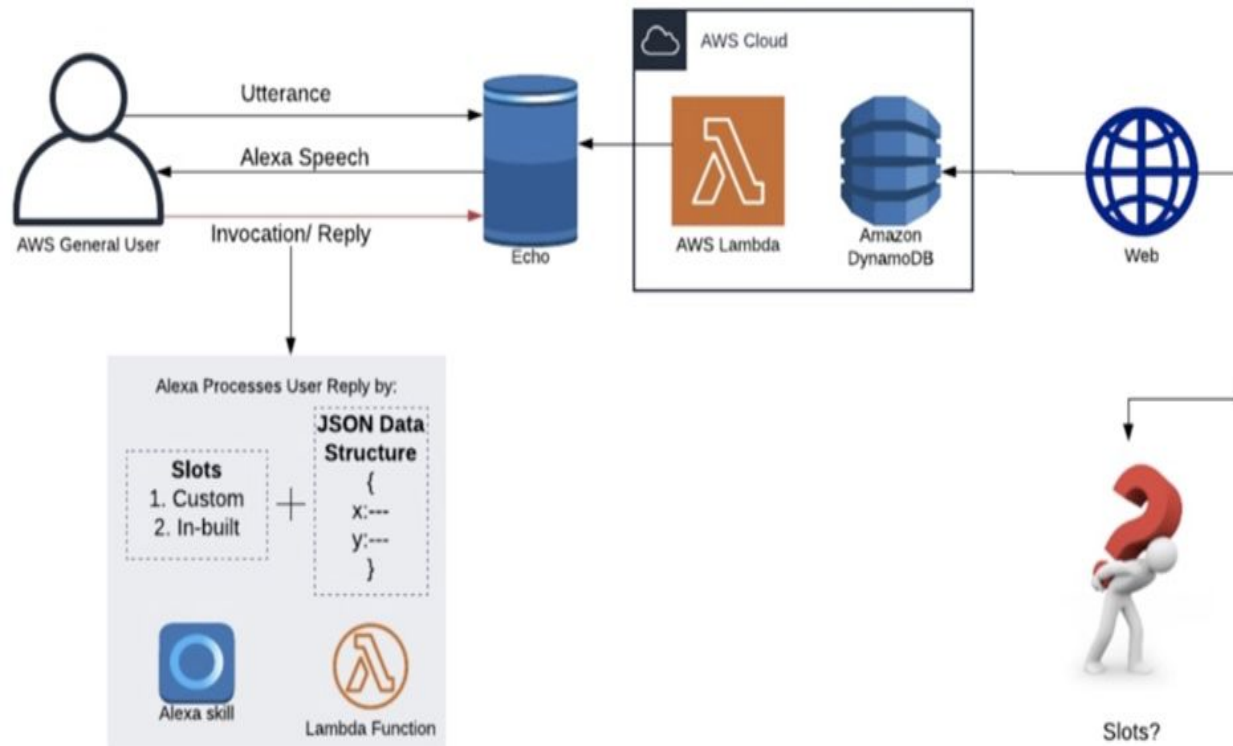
AWS Cloud

Utterance

Alexa Speech

Invocation/ Reply

AWS General User

Echo

AWS Lambda

Amazon DynamoDB

Web

Alexa Processes User Reply by:

Slots
1. Custom
2. In-built

+

JSON Data Structure
{
x:---
y:---
}

Alexa skill

Lambda Function

Slots?